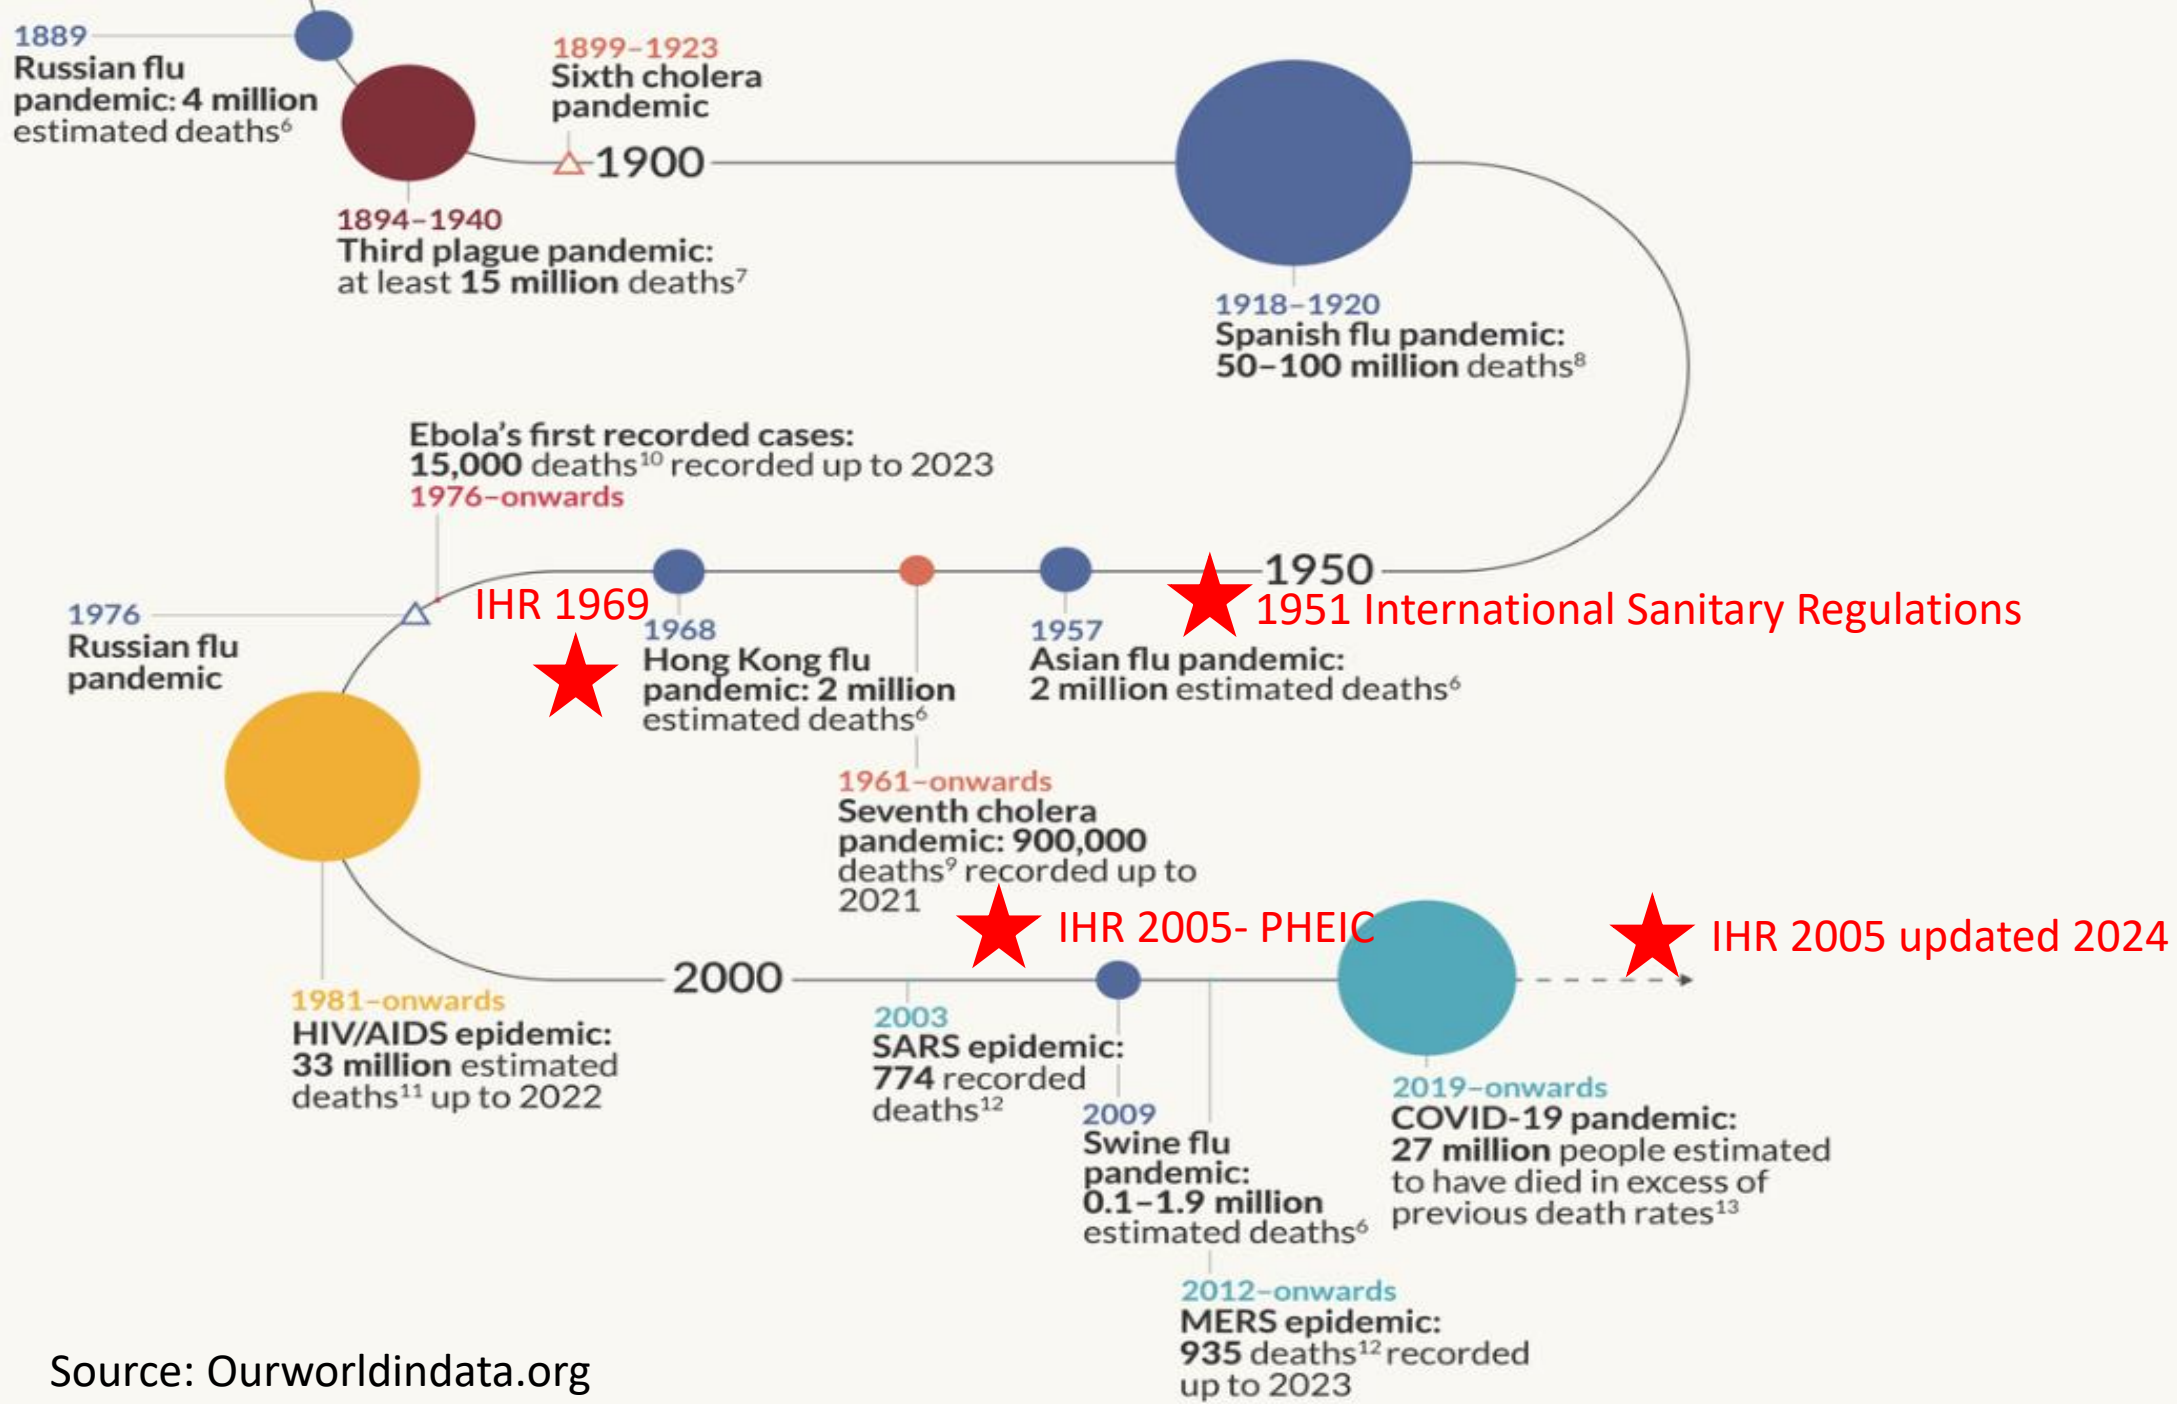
1889
Russian flu pandemic: 4 million estimated deaths$^6$

1899–1923
Sixth cholera pandemic

1900

1894–1940
Third plague pandemic: at least 15 million deaths$^7$

1918–1920
Spanish flu pandemic: 50–100 million deaths$^8$

Ebola's first recorded cases: 15,000 deaths$^{10}$ recorded up to 2023
1976–onwards

1950

1951 International Sanitary Regulations

IHR 1969

1976
Russian flu pandemic

1968
Hong Kong flu pandemic: 2 million estimated deaths$^6$

1957
Asian flu pandemic: 2 million estimated deaths$^6$

1961–onwards
Seventh cholera pandemic: 900,000 deaths$^9$ recorded up to 2021

IHR 2005- PHEIC

IHR 2005 updated 2024

2000

1981–onwards
HIV/AIDS epidemic: 33 million estimated deaths$^{11}$ up to 2022

2003
SARS epidemic: 774 recorded deaths$^{12}$

2009
Swine flu pandemic: 0.1–1.9 million estimated deaths$^6$

2019–onwards
COVID-19 pandemic: 27 million people estimated to have died in excess of previous death rates$^{13}$

2012–onwards
MERS epidemic: 935 deaths$^{12}$ recorded up to 2023

Source: Ourworldindata.org